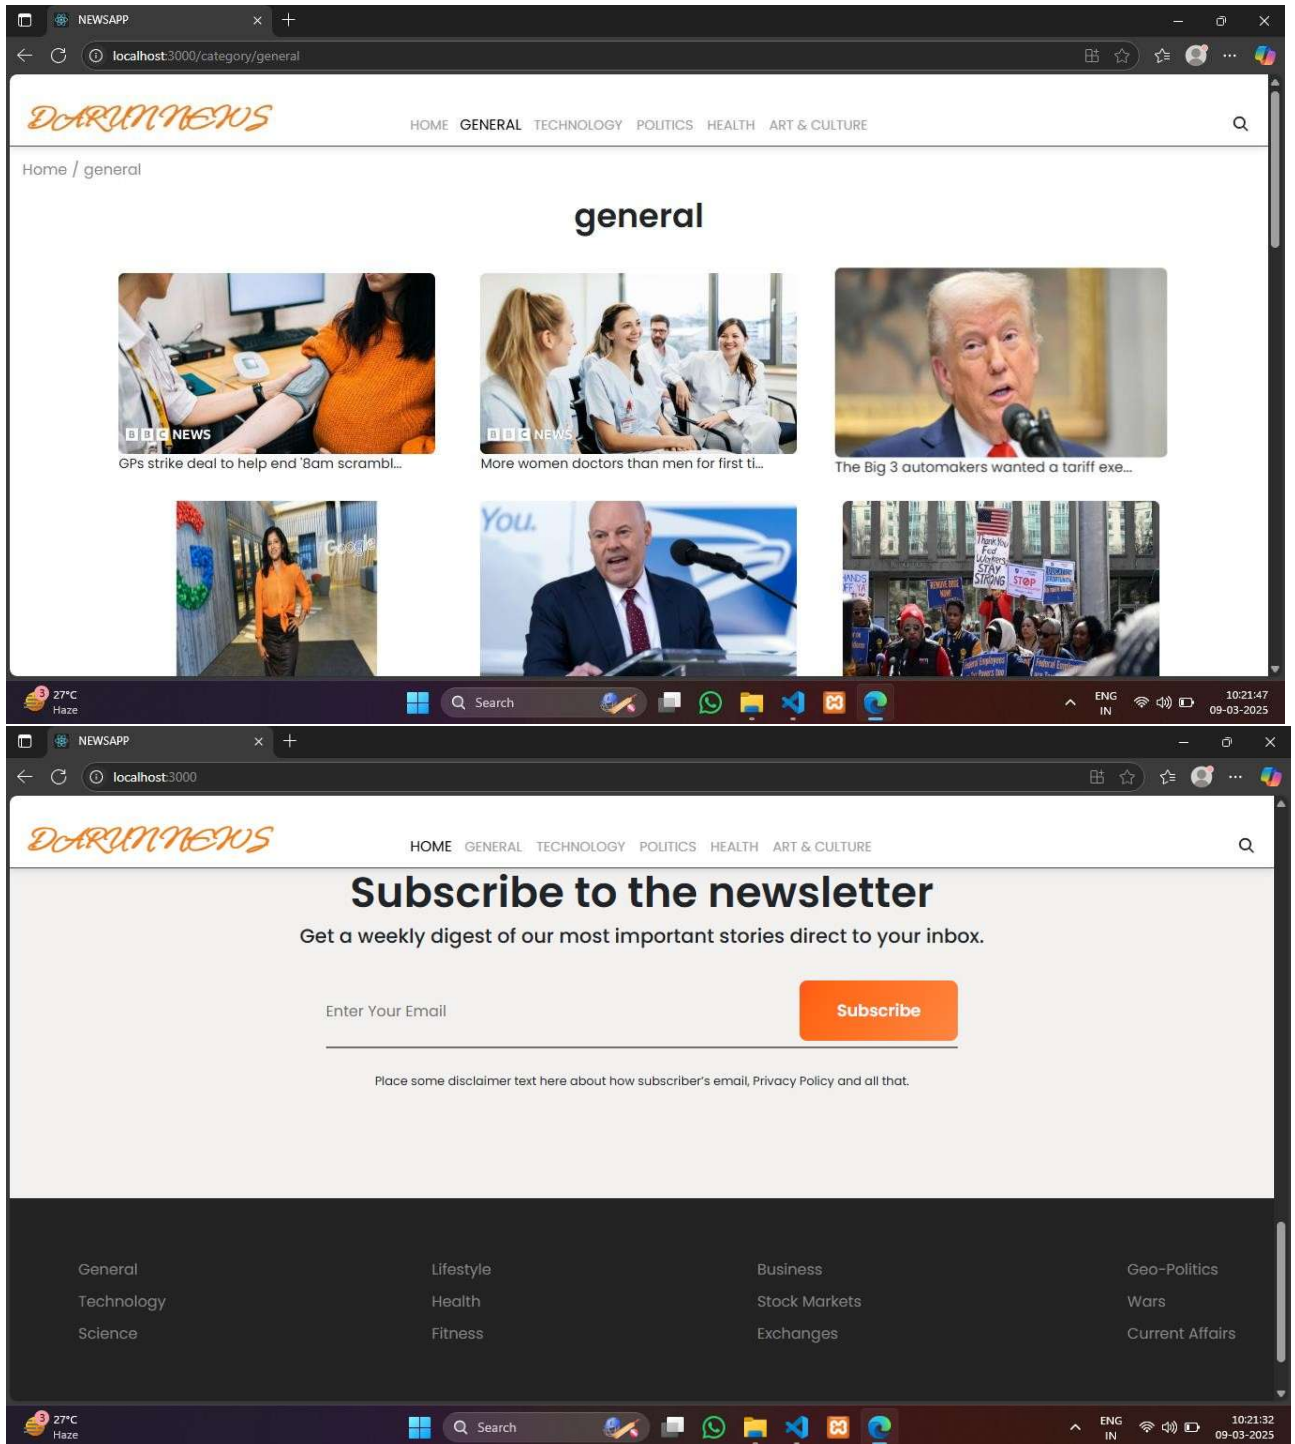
NEWSAPP
localhost:3000/category/general

DARUNNEWS
HOME GENERAL TECHNOLOGY POLITICS HEALTH ART & CULTURE

Home / general

general

BBC NEWS
GPs strike deal to help end '8am scrambl...

BBC NEWS
More women doctors than men for first ti...

The Big 3 automakers wanted a tariff exe...

You.

Google

Thank You Fed Workers STAY STRONG STOP

27°C Haze
Search
ENG IN
10:21:47
09-03-2025

NEWSAPP
localhost:3000

DARUNNEWS
HOME GENERAL TECHNOLOGY POLITICS HEALTH ART & CULTURE

Subscribe to the newsletter

Get a weekly digest of our most important stories direct to your inbox.

Enter Your Email
Subscribe

Place some disclaimer text here about how subscriber's email, Privacy Policy and all that.

General
Technology
Science

Lifestyle
Health
Fitness

Business
Stock Markets
Exchanges

Geo-Politics
Wars
Current Affairs

27°C Haze
Search
ENG IN
10:21:32
09-03-2025